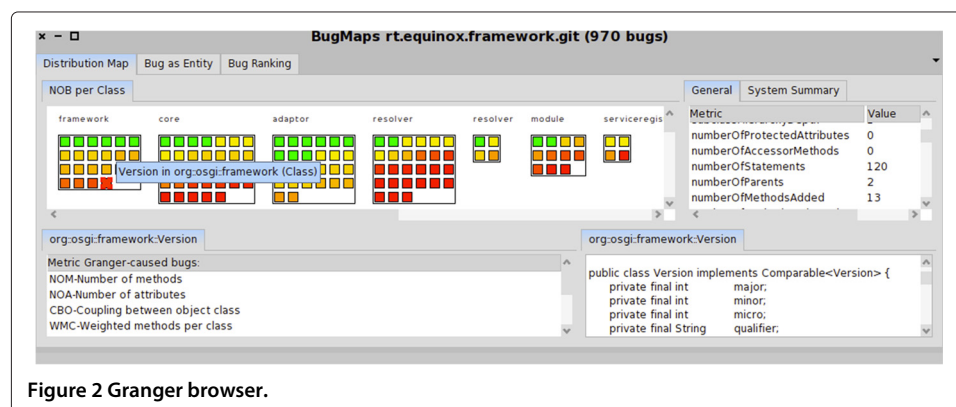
BugMaps rt.equinox.framework.git (970 bugs)

Distribution Map | Bug as Entity | Bug Ranking

NOB per Class

framework core adaptor resolver resolver module serviceregis

Version in org::osgi::framework (Class)

General | System Summary

| Metric | Value |
|---|---|
| numberOfProtectedAttributes | 0 |
| numberOfAccessorMethods | 0 |
| numberOfStatements | 120 |
| numberOfParents | 2 |
| numberOfMethodsAdded | 13 |

org::osgi::framework::Version

Metric Granger-caused bugs:
NOM-Number of methods
NOA-Number of attributes
CBO-Coupling between object class
WMC-Weighted methods per class

org::osgi::framework::Version

public class Version implements Comparable<Version> {
private final int major;
private final int minor;
private final int micro;
private final String qualifier;

Figure 2 Granger browser.